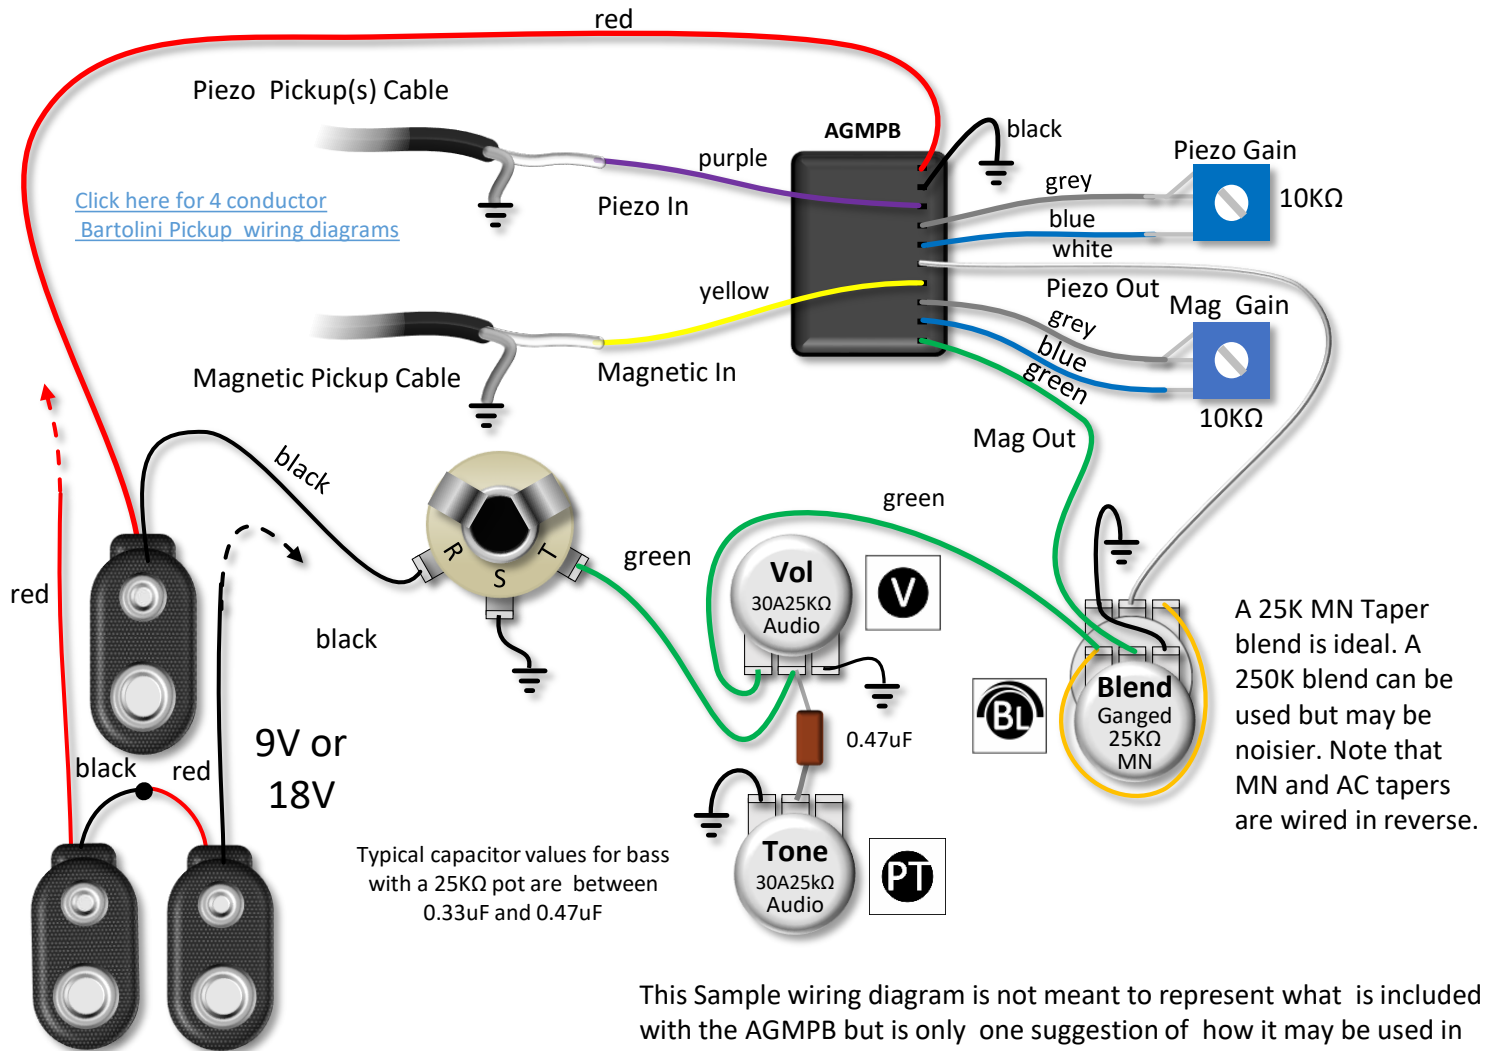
red

Piezo Pickup(s) Cable

AGMPB

black

Piezo Gain

purple

grey

10KΩ

Click here for 4 conductor Bartolini Pickup wiring diagrams

Piezo In

blue

white

Piezo Out

yellow

Mag Gain

grey

blue

green

Magnetic Pickup Cable

Magnetic In

10KΩ

Mag Out

black

green

R

T

S

green

red

black

Vol
30A25KΩ
Audio

V

A 25K MN Taper blend is ideal. A 250K blend can be used but may be noisier. Note that MN and AC tapers are wired in reverse.

BL

Blend
Ganged
25KΩ
MN

0.47uF

black

red

9V or 18V

Tone
30A25kΩ
Audio

PT

Typical capacitor values for bass with a 25KΩ pot are between 0.33uF and 0.47uF

This Sample wiring diagram is not meant to represent what is included with the AGMPB but is only one suggestion of how it may be used in